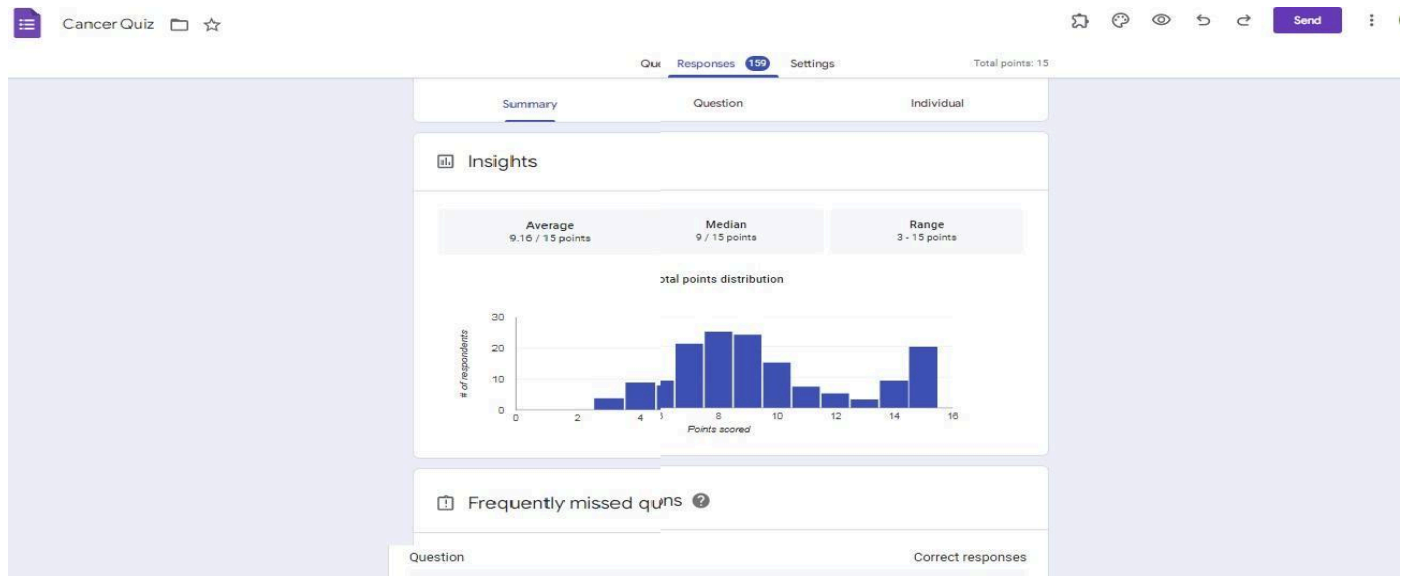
Cancer Quiz

Send

Qu Responses 159 Settings

Total points: 15

Summary Question Individual

Insights

Average
9.16 / 15 points

Median
9 / 15 points

Range
3 - 15 points

otal points distribution

30
20
10
0

# of respondents

0 2 4 8 10 12 14 16

Points scored

Frequently missed quns

Question

Correct responses